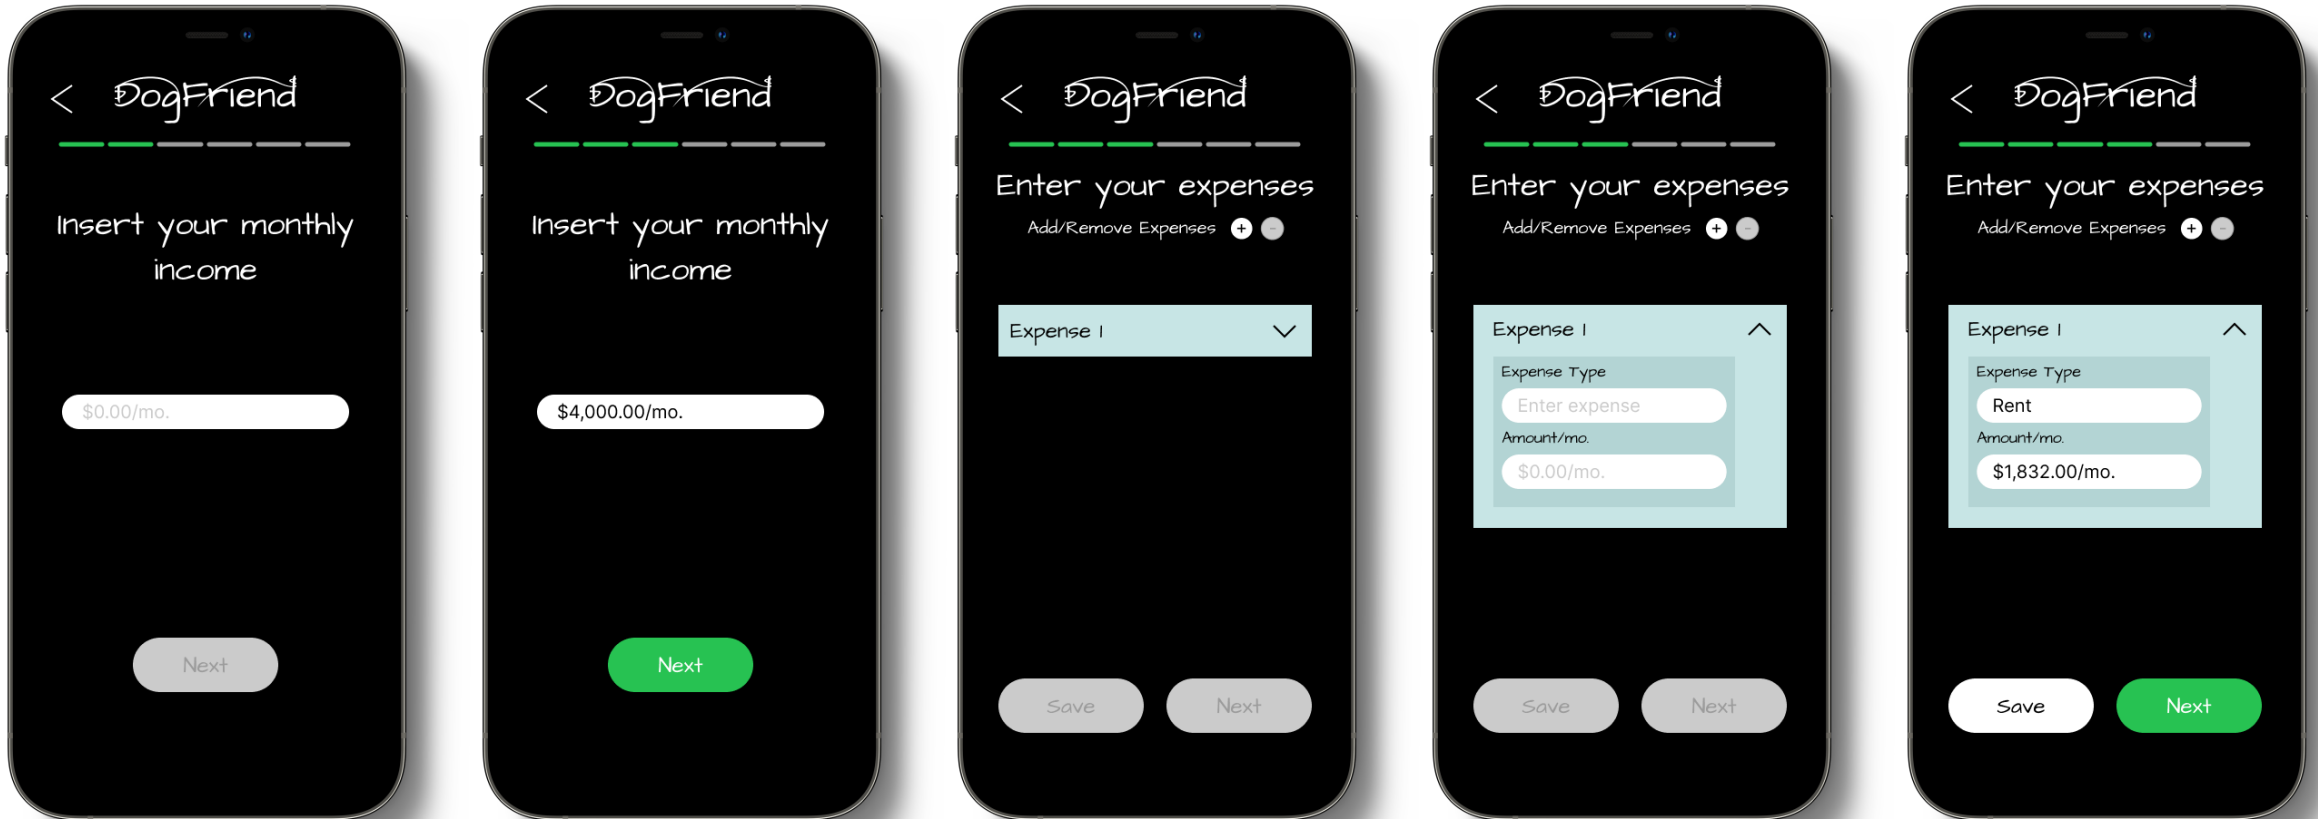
< DogFriend

Insert your monthly income

$0.00/mo.

Next

< DogFriend

Insert your monthly income

$4,000.00/mo.

Next

< DogFriend

Enter your expenses

Add/Remove Expenses + −

Expense 1

Save

Next

< DogFriend

Enter your expenses

Add/Remove Expenses + −

Expense 1

Expense Type

Enter expense

Amount/mo.

$0.00/mo.

Save

Next

< DogFriend

Enter your expenses

Add/Remove Expenses + −

Expense 1

Expense Type

Rent

Amount/mo.

$1,832.00/mo.

Save

Next